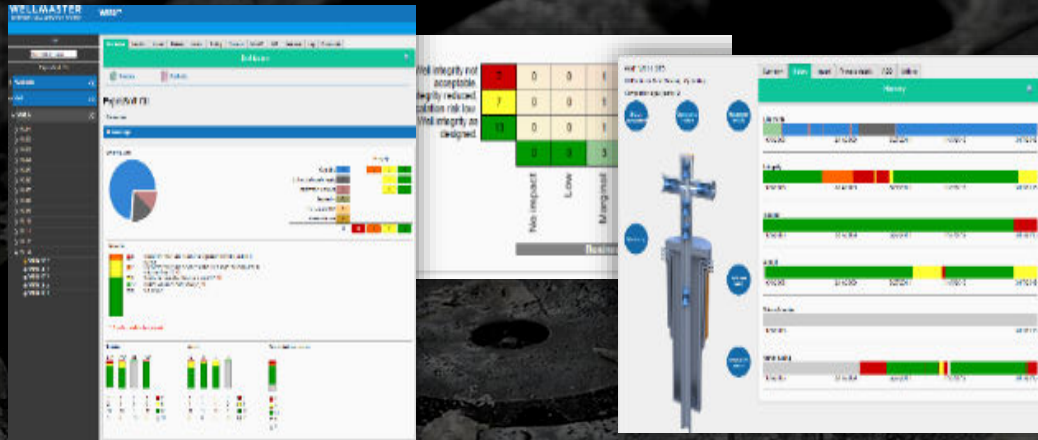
WELLMASTER

Well integrity not acceptable
integrity reduced
olation risk low
Well integrity as designed

| 0 | 0 | 0 | 1 |
|---|---|---|---|
| 7 | 0 | 0 | 1 |
| 13 | 0 | 0 | 1 |
| | 0 | 0 | 3 |

No impact
Low
Marginal

Busine

History